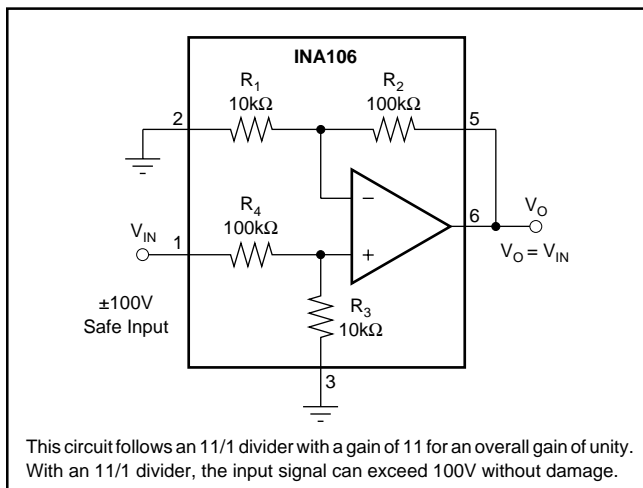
INA106

$R_1$
$10k\Omega$

$R_2$
$100k\Omega$

2

5

$R_4$
$100k\Omega$

$V_{IN}$

1

−

+

6

$V_O$

$V_O = V_{IN}$

±100V
Safe Input

$R_3$
$10k\Omega$

3

This circuit follows an 11/1 divider with a gain of 11 for an overall gain of unity. With an 11/1 divider, the input signal can exceed 100V without damage.